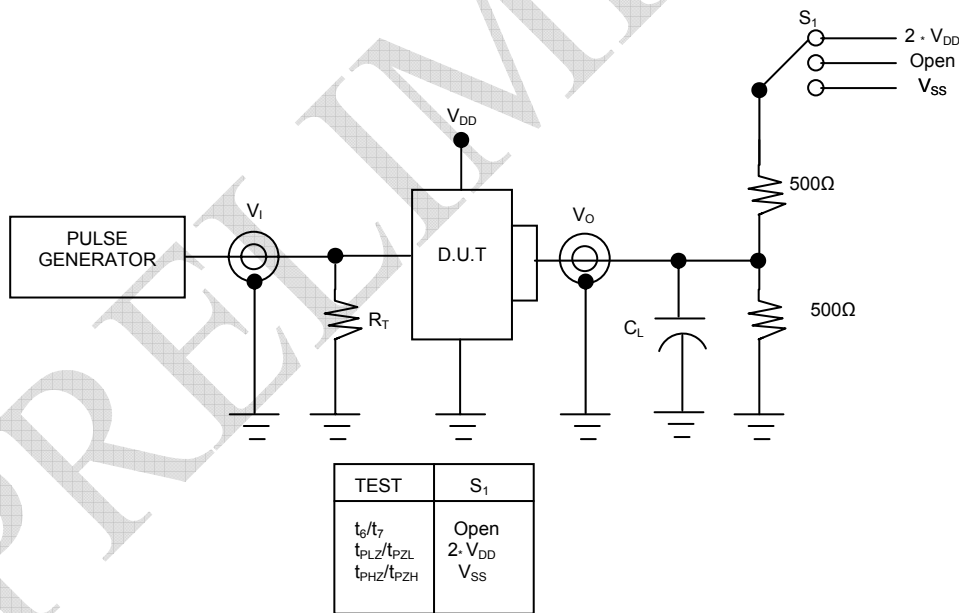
$S_1$

$2 * V_{DD}$

Open

$V_{SS}$

$V_{DD}$

500Ω

PULSE GENERATOR

$V_I$

D.U.T

$V_O$

500Ω

$R_T$

$C_L$

| TEST | $S_1$ |
|---|---|
| $t_6/t_7$<br>$t_{PLZ}/t_{PZL}$<br>$t_{PHZ}/t_{PZH}$ | Open<br>$2 * V_{DD}$<br>$V_{SS}$ |

PRELIMINARY